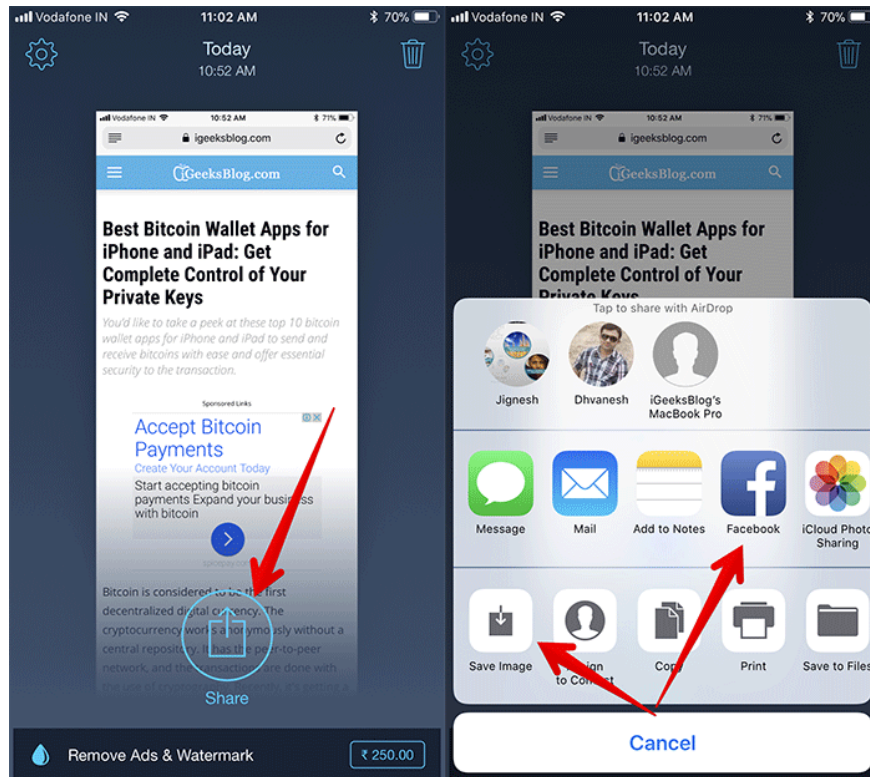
Vodafone IN 11:02 AM 70%

Today
10:52 AM

Vodafone IN 10:52 AM 71%
igeeksblog.com

iGeeksBlog.com

Best Bitcoin Wallet Apps for iPhone and iPad: Get Complete Control of Your Private Keys

You'd like to take a peek at these top 10 bitcoin wallet apps for iPhone and iPad to send and receive bitcoins with ease and offer essential security to the transaction.

Sponsored Links

Accept Bitcoin Payments
Create Your Account Today
Start accepting bitcoin payments Expand your business with bitcoin

Bitcoin is considered to be the first decentralized digital currency. The cryptocurrency works anonymously without a central repository. It has the peer-to-peer network, and the transactions are done with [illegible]

Share

Remove Ads & Watermark ₹ 250.00

Vodafone IN 11:02 AM 70%

Today
10:52 AM

Vodafone IN 10:52 AM 71%
igeeksblog.com

iGeeksBlog.com

Best Bitcoin Wallet Apps for iPhone and iPad: Get Complete Control of Your Private Keys

Tap to share with AirDrop

Jignesh
Dhvanesh
iGeeksBlog's MacBook Pro

Message
Mail
Add to Notes
Facebook
iCloud Photo Sharing

Save Image
Assign to Contact
Copy
Print
Save to Files

Cancel